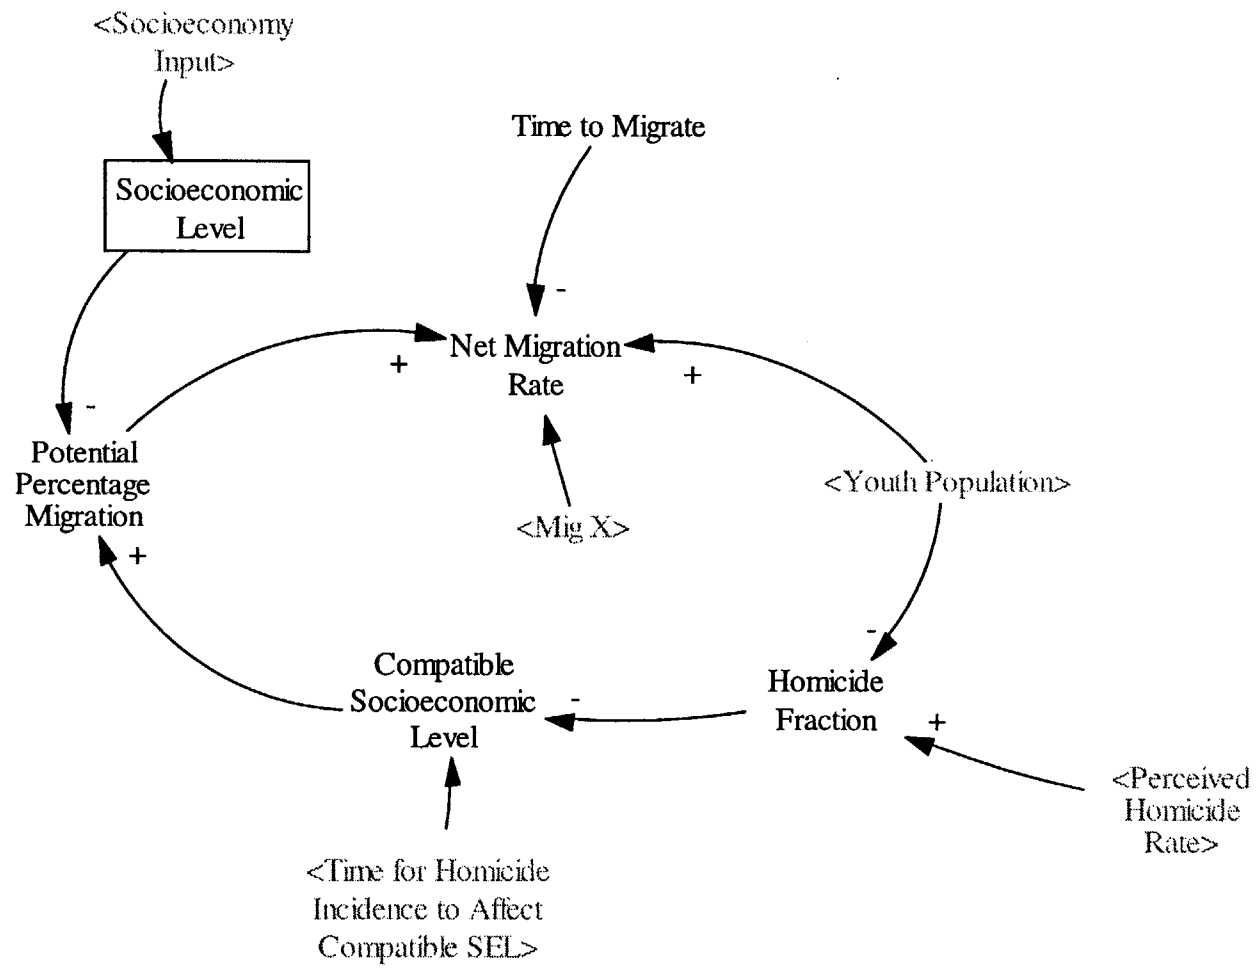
<Socioeconomy Input>

Socioeconomic Level

Time to Migrate

-

Net Migration Rate

+

+

-

Potential Percentage Migration

<Mig X>

<Youth Population>

+

-

Compatible Socioeconomic Level

-

Homicide Fraction

+

<Perceived Homicide Rate>

<Time for Homicide Incidence to Affect Compatible SEL>